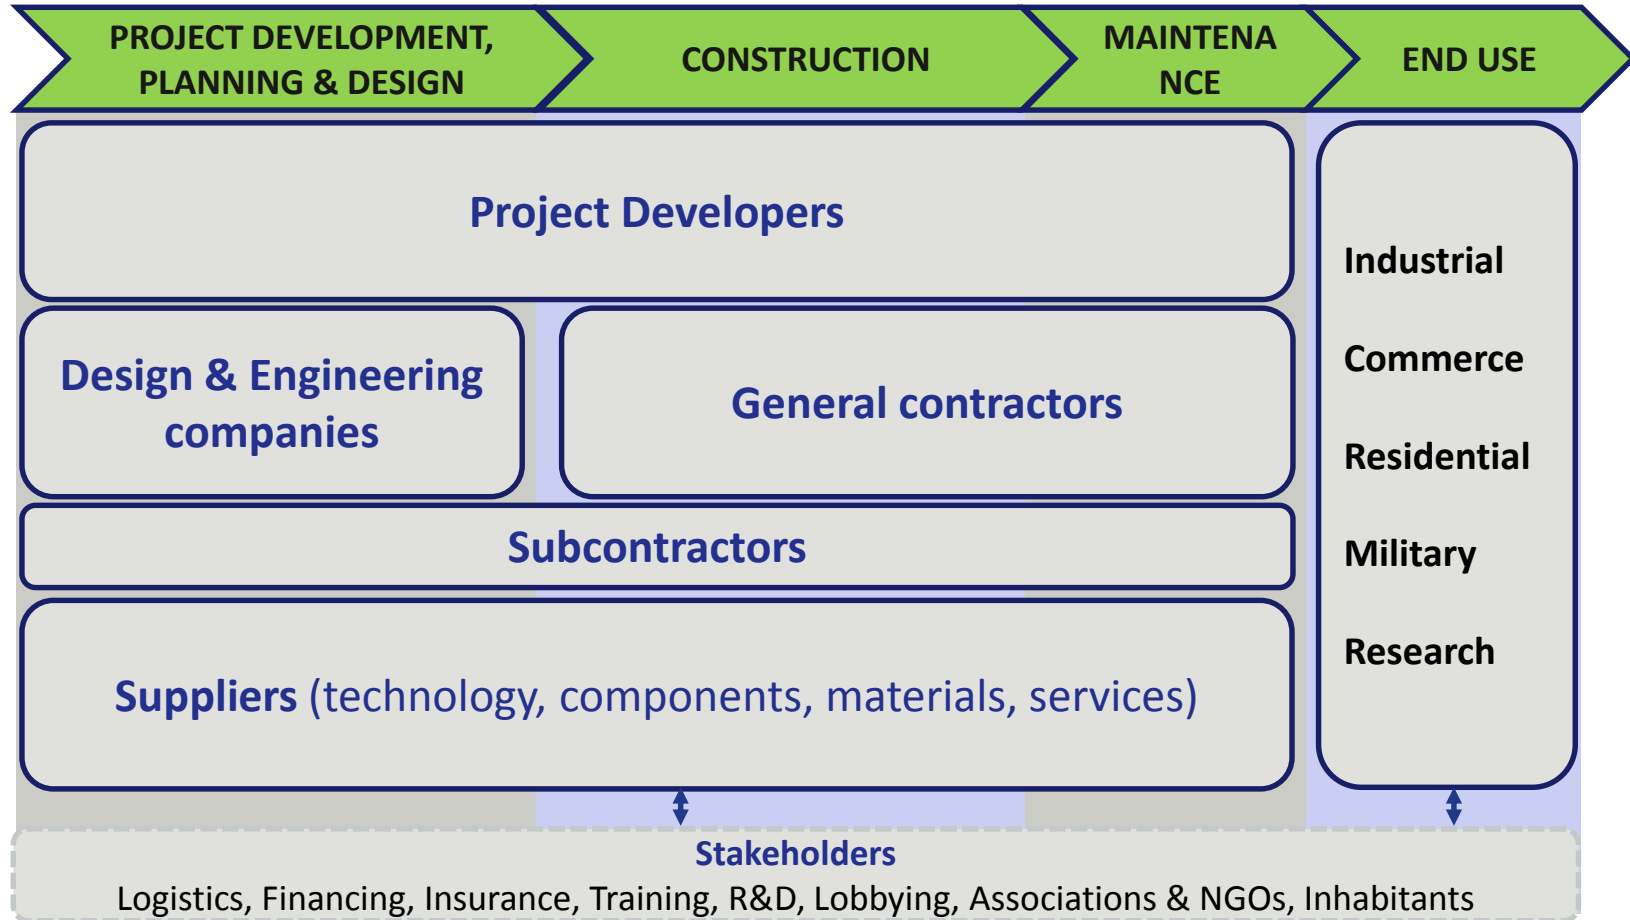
PROJECT DEVELOPMENT, PLANNING & DESIGN

CONSTRUCTION

MAINTENA NCE

END USE

Project Developers

Design & Engineering companies

General contractors

Subcontractors

Suppliers (technology, components, materials, services)

Industrial

Commerce

Residential

Military

Research

Stakeholders

Logistics, Financing, Insurance, Training, R&D, Lobbying, Associations & NGOs, Inhabitants